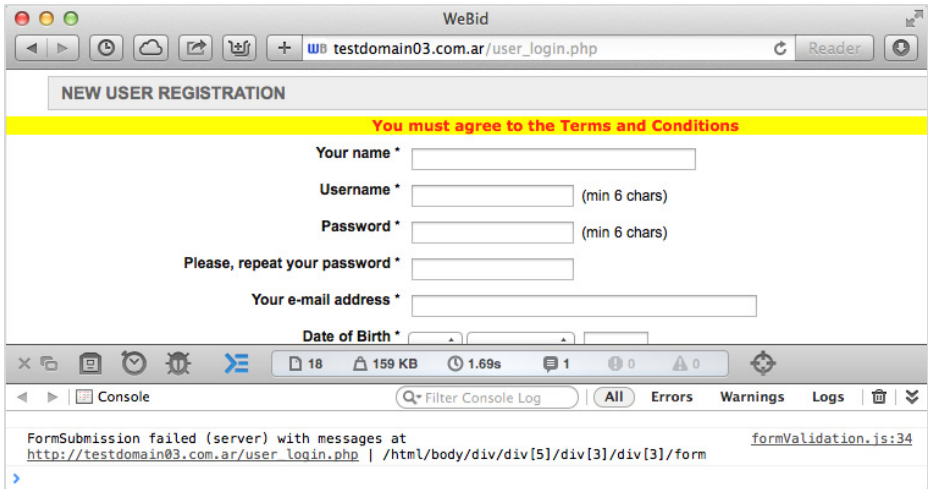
WeBid

WB testdomain03.com.ar/user_login.php

Reader

NEW USER REGISTRATION

You must agree to the Terms and Conditions

Your name *

Username * (min 6 chars)

Password * (min 6 chars)

Please, repeat your password *

Your e-mail address *

Date of Birth *

18 159 KB 1.69s 1 0 0

Console

Filter Console Log

All Errors Warnings Logs

FormSubmission failed (server) with messages at http://testdomain03.com.ar/user_login.php | /html/body/div/div[5]/div[3]/div[3]/form

formValidation.js:34